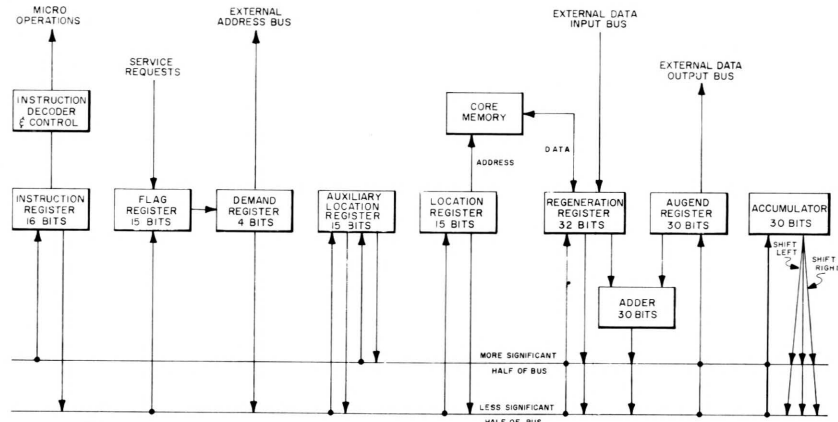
MICRO OPERATIONS

SERVICE REQUESTS

EXTERNAL ADDRESS BUS

EXTERNAL DATA INPUT BUS

EXTERNAL DATA OUTPUT BUS

INSTRUCTION DECODER & CONTROL

CORE MEMORY

ADDRESS

DATA

INSTRUCTION REGISTER 16 BITS

FLAG REGISTER 15 BITS

DEMAND REGISTER 4 BITS

AUXILIARY LOCATION REGISTER 15 BITS

LOCATION REGISTER 15 BITS

REGENERATION REGISTER 32 BITS

AUGEND REGISTER 30 BITS

ACCUMULATOR 30 BITS

SHIFT LEFT

SHIFT RIGH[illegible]

ADDER 30 BITS

MORE SIGNIFICANT HALF OF BUS

LESS SIGNIFICANT HALF OF BUS